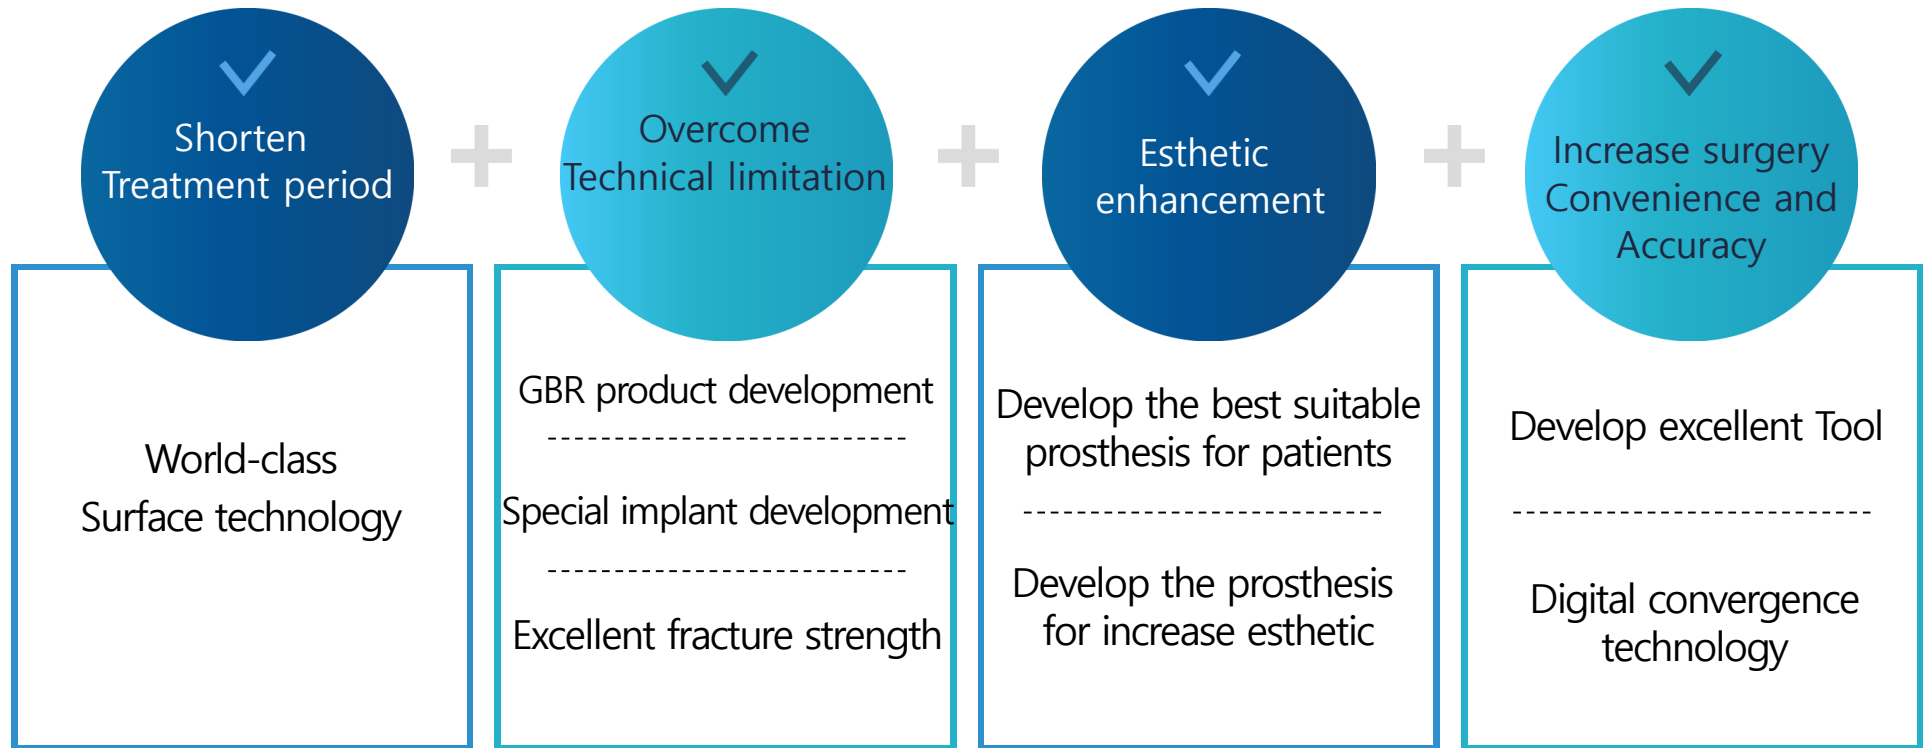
Shorten
Treatment period

World-class
Surface technology

+

Overcome
Technical limitation

GBR product development

Special implant development

Excellent fracture strength

+

Esthetic
enhancement

Develop the best suitable prosthesis for patients

Develop the prosthesis for increase esthetic

+

Increase surgery
Convenience and
Accuracy

Develop excellent Tool

Digital convergence technology